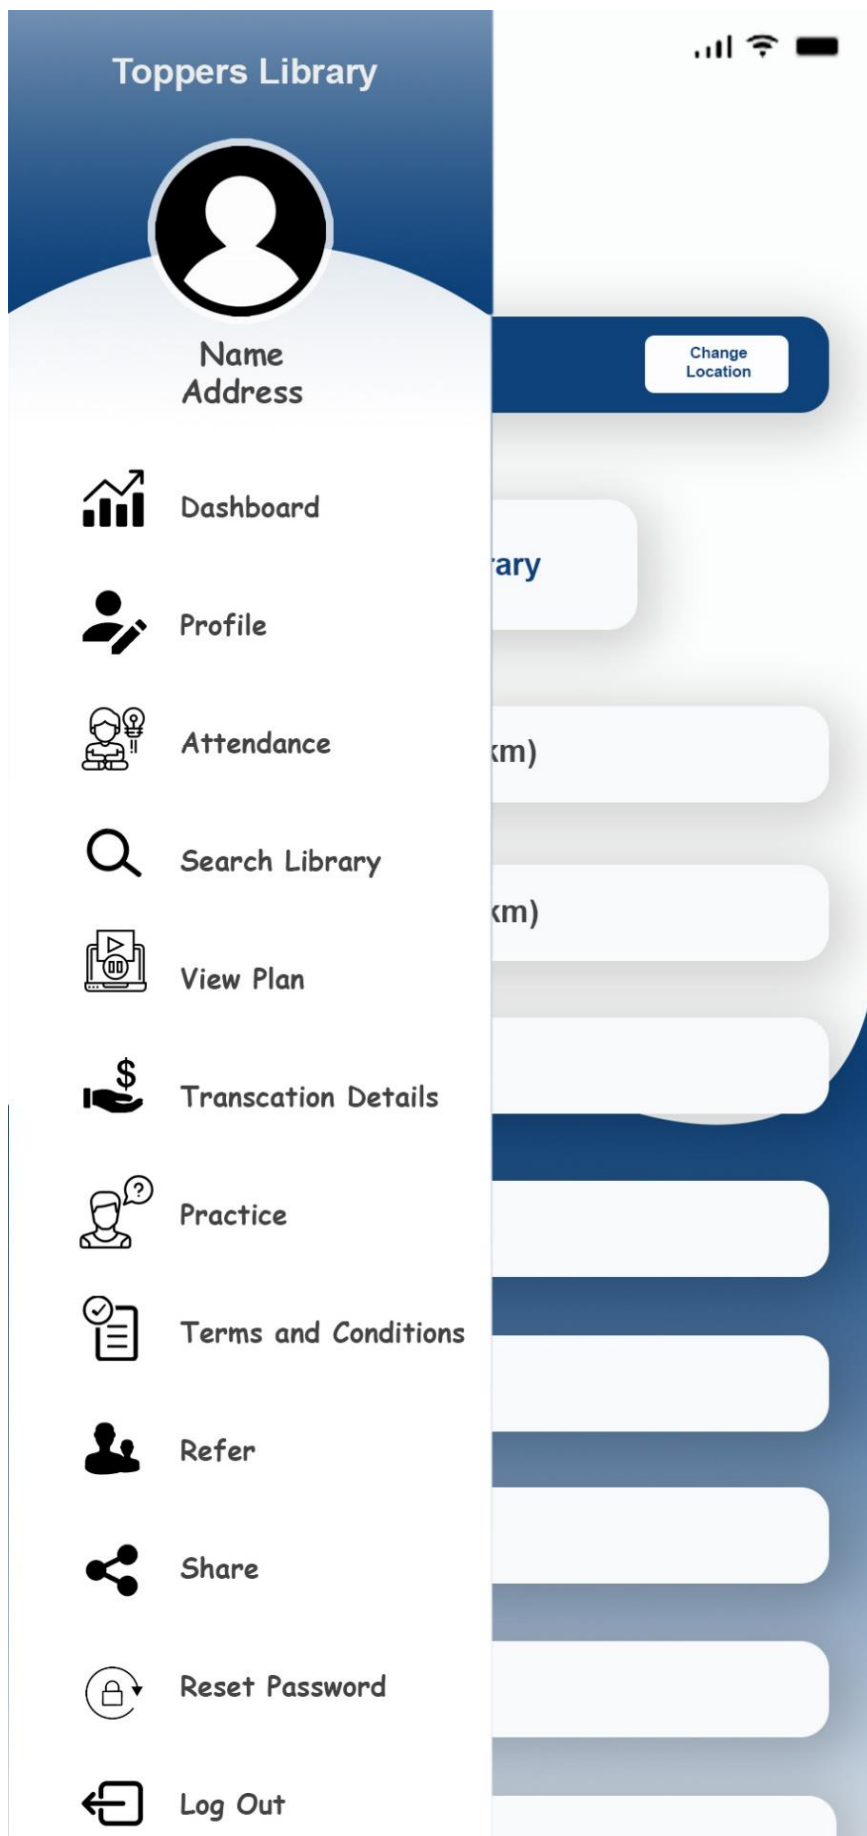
Toppers Library

Name
Address

Dashboard

Profile

Attendance

Search Library

View Plan

Transcation Details

Practice

Terms and Conditions

Refer

Share

Reset Password

Log Out

Change Location

ary

km)

km)